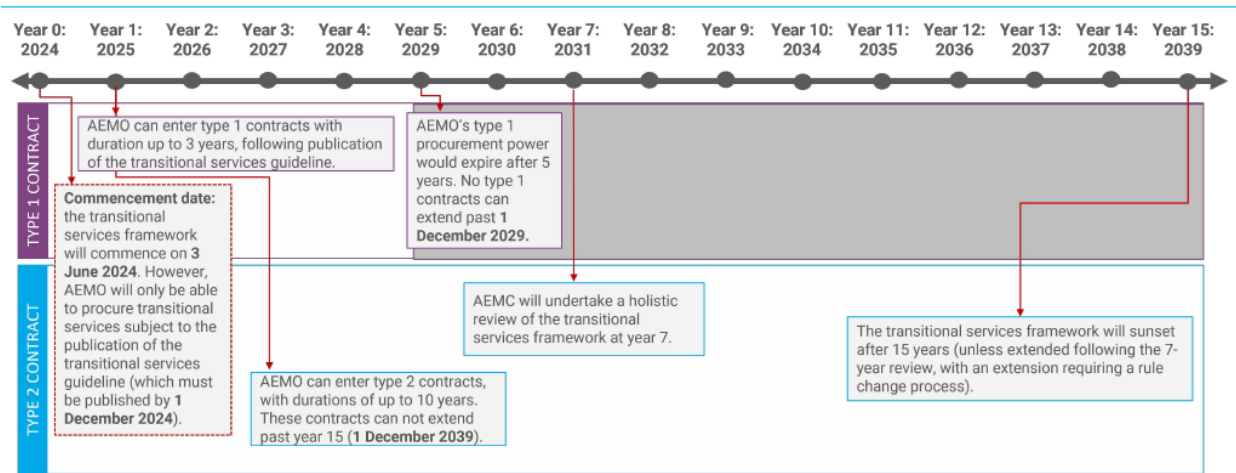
Year 0: 2024
Year 1: 2025
Year 2: 2026
Year 3: 2027
Year 4: 2028
Year 5: 2029
Year 6: 2030
Year 7: 2031
Year 8: 2032
Year 9: 2033
Year 10: 2034
Year 11: 2035
Year 12: 2036
Year 13: 2037
Year 14: 2038
Year 15: 2039

TYPE 1 CONTRACT

TYPE 2 CONTRACT

AEMO can enter type 1 contracts with duration up to 3 years, following publication of the transitional services guideline.

AEMO's type 1 procurement power would expire after 5 years. No type 1 contracts can extend past **1 December 2029.**

**Commencement date:** the transitional services framework will commence on **3 June 2024**. However, AEMO will only be able to procure transitional services subject to the publication of the transitional services guideline (which must be published by **1 December 2024**).

AEMC will undertake a holistic review of the transitional services framework at year 7.

The transitional services framework will sunset after 15 years (unless extended following the 7-year review, with an extension requiring a rule change process).

AEMO can enter type 2 contracts, with durations of up to 10 years. These contracts can not extend past year 15 (**1 December 2039**).